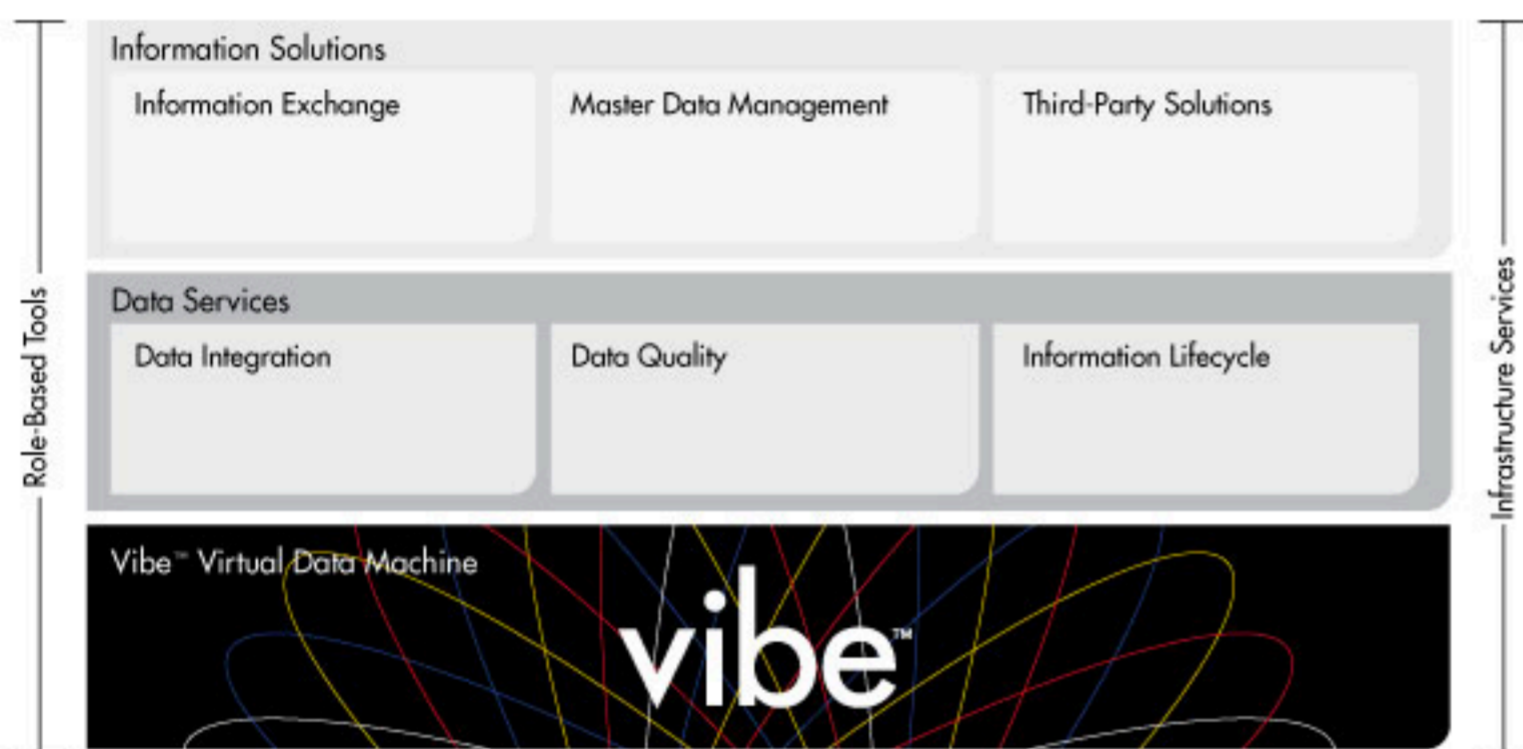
Role-Based Tools

Information Solutions

Information Exchange

Master Data Management

Third-Party Solutions

Data Services

Data Integration

Data Quality

Information Lifecycle

Vibe™ Virtual Data Machine

vibe™

Infrastructure Services